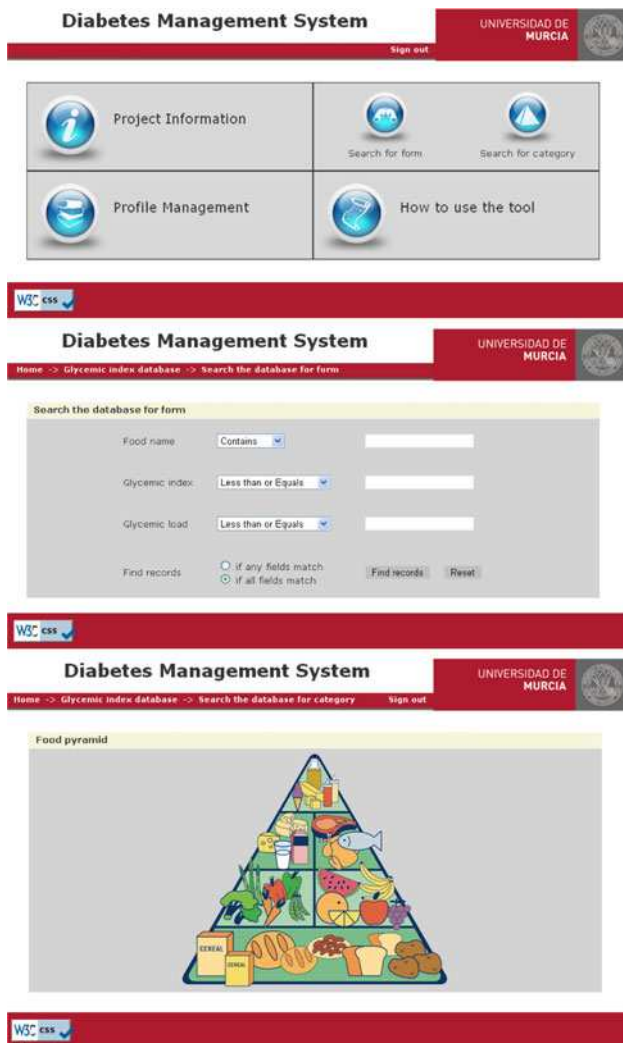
Diabetes Management System

UNIVERSIDAD DE MURCIA

Sign out

Project Information

Search for form

Search for category

Profile Management

How to use the tool

W3C css

Diabetes Management System

UNIVERSIDAD DE MURCIA

Home -> Glycemic index database -> Search the database for form

Search the database for form

Food name Contains

Glycemic index Less than or Equals

Glycemic load Less than or Equals

Find records ○ if any fields match ⊙ if all fields match Find records Reset

W3C css

Diabetes Management System

UNIVERSIDAD DE MURCIA

Home -> Glycemic index database -> Search the database for category Sign out

Food pyramid

CEREAL

CEREAL

W3C css